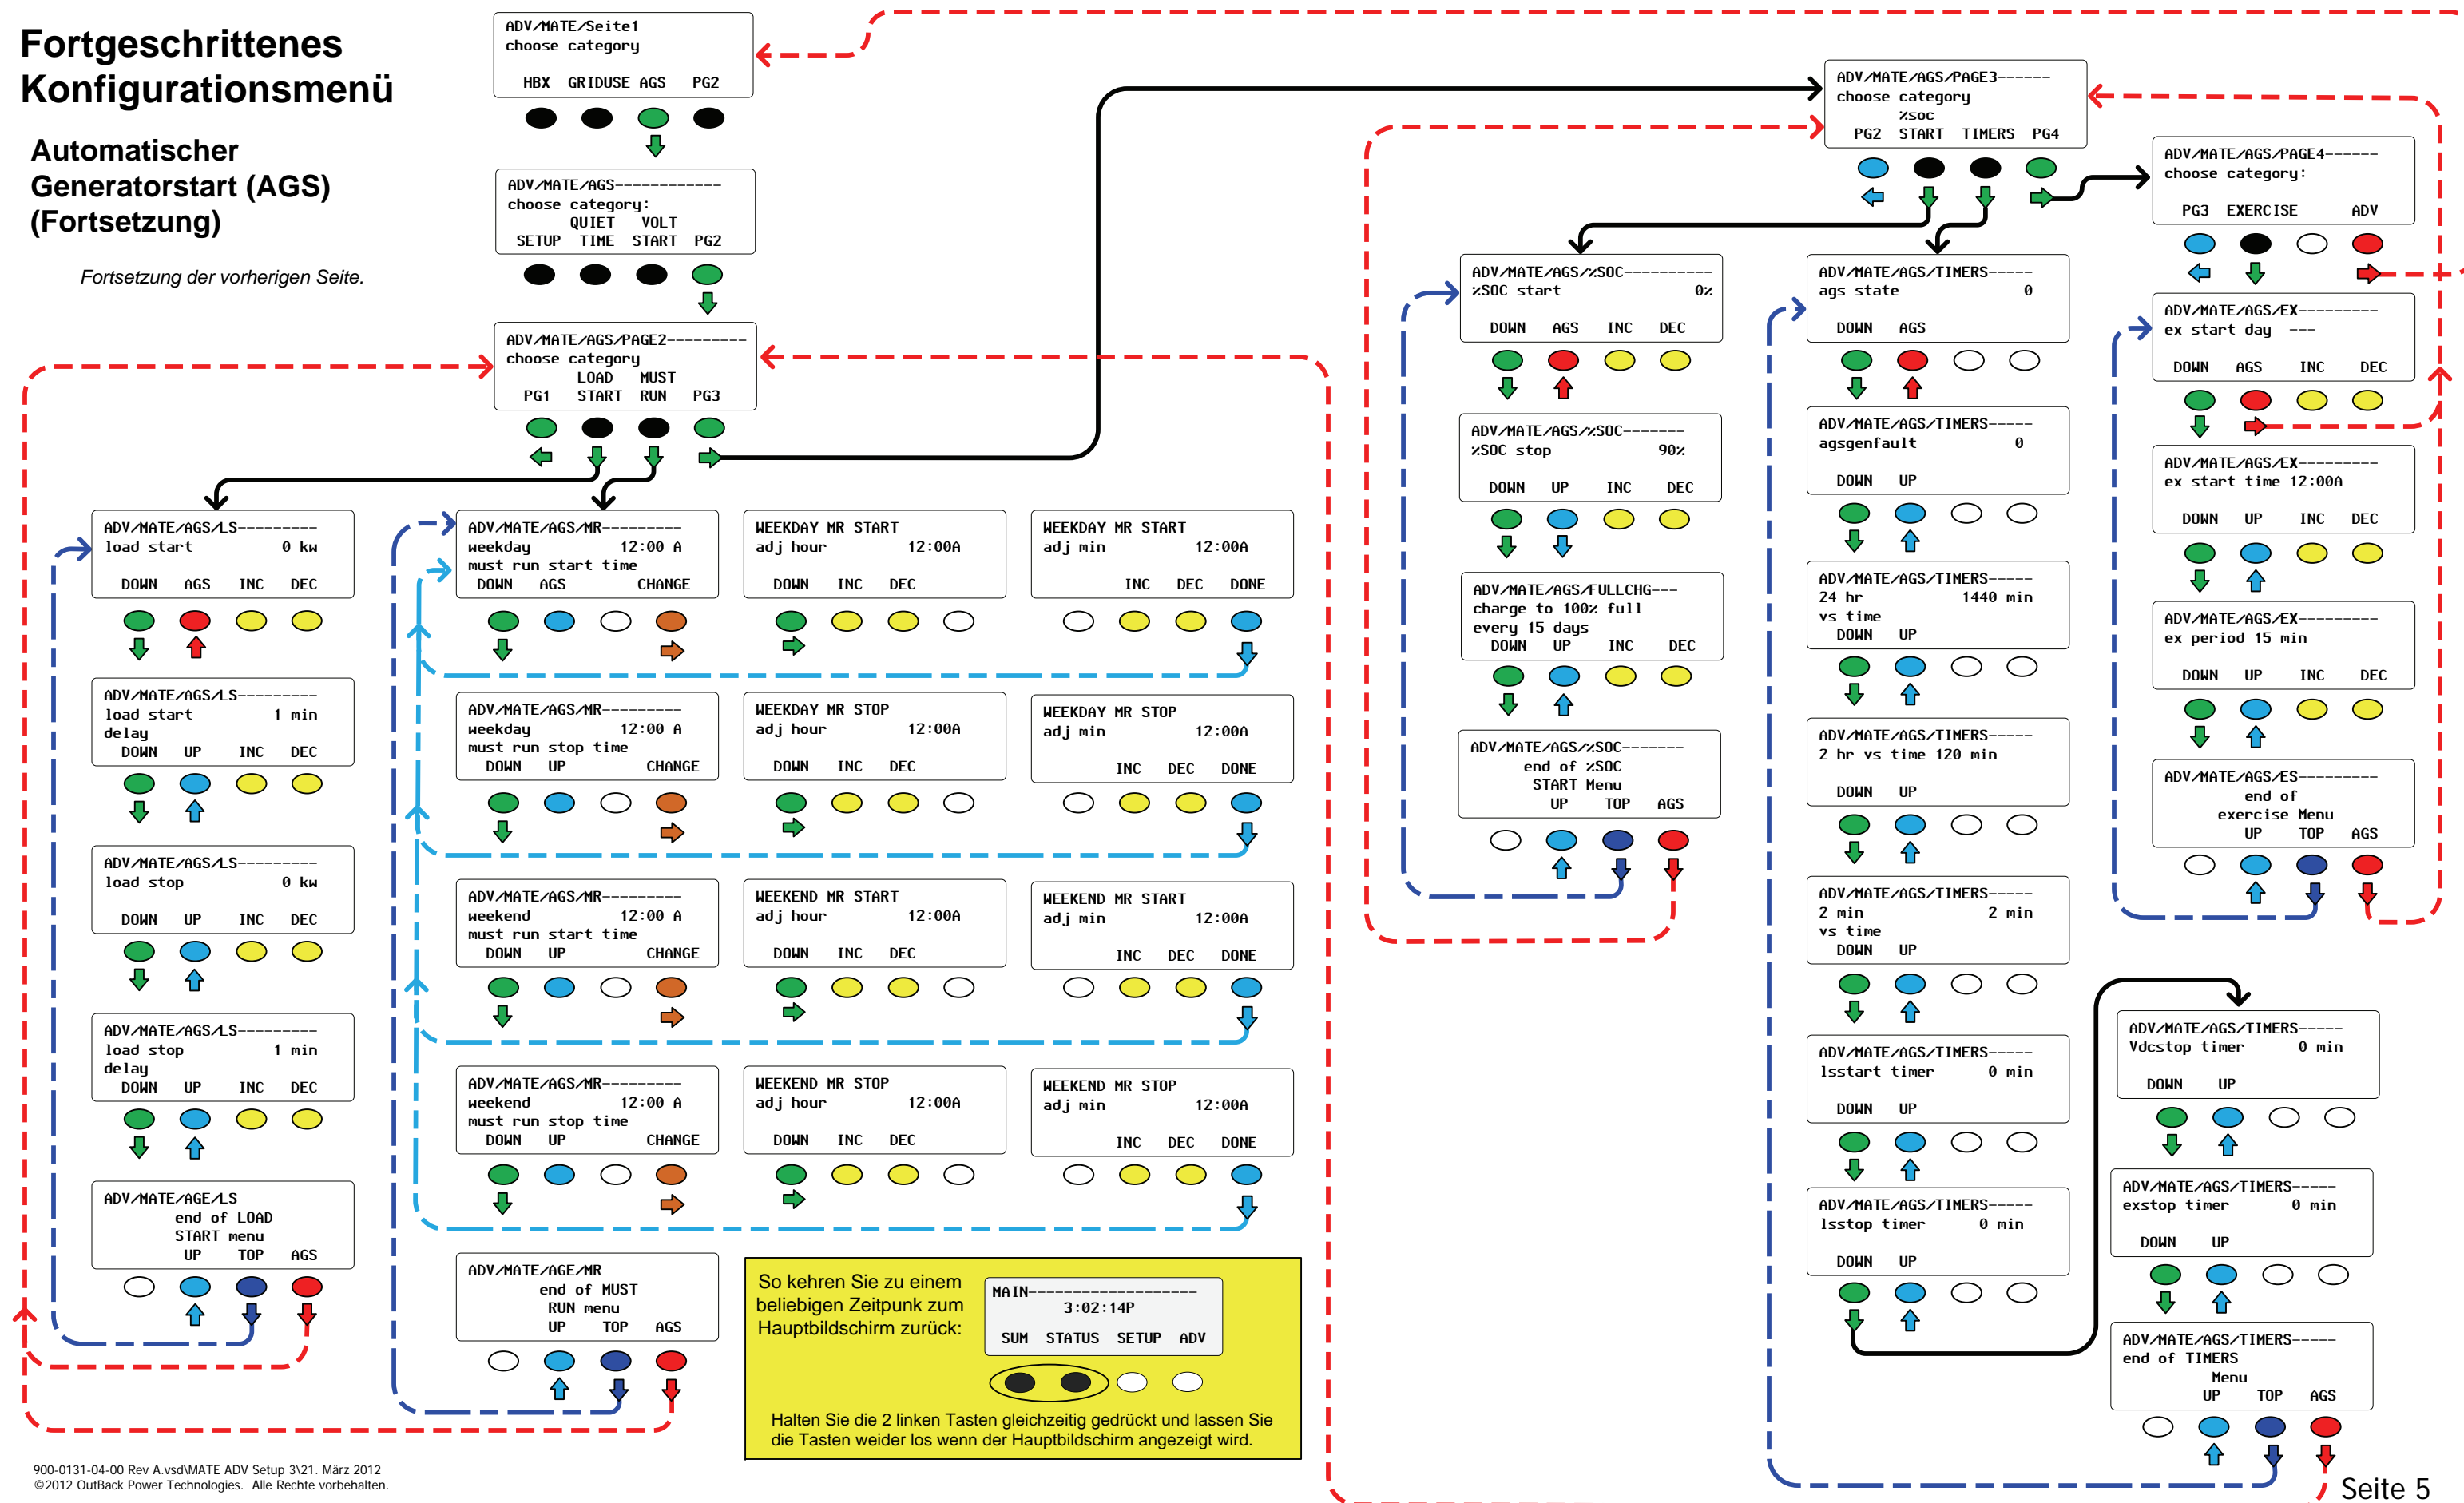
Fortgeschrittenes Konfigurationsmenü

Automatischer Generatorstart (AGS) (Fortsetzung)

Fortsetzung der vorherigen Seite.

ADV/MATE/Seite1
choose category
HBX GRIDUSE AGS PG2

ADV/MATE/AGS------------
choose category:
QUIET VOLT
SETUP TIME START PG2

ADV/MATE/AGS/PAGE2---------
choose category
LOAD MUST
PG1 START RUN PG3

ADV/MATE/AGS/PAGE3------
choose category
%SOC
PG2 START TIMERS PG4

ADV/MATE/AGS/PAGE4------
choose category:
PG3 EXERCISE ADV

ADV/MATE/AGS/%SOC----------
%SOC start 0%
DOWN AGS INC DEC

ADV/MATE/AGS/%SOC-------
%SOC stop 90%
DOWN UP INC DEC

ADV/MATE/AGS/FULLCHG---
charge to 100% full
every 15 days
DOWN UP INC DEC

ADV/MATE/AGS/%SOC-------
end of %SOC
START Menu
UP TOP AGS

ADV/MATE/AGS/TIMERS-----
ags state 0
DOWN AGS

ADV/MATE/AGS/TIMERS-----
agsgenfault 0
DOWN UP

ADV/MATE/AGS/TIMERS-----
24 hr 1440 min
vs time
DOWN UP

ADV/MATE/AGS/TIMERS-----
2 hr vs time 120 min
DOWN UP

ADV/MATE/AGS/TIMERS-----
2 min 2 min
vs time
DOWN UP

ADV/MATE/AGS/TIMERS-----
lsstart timer 0 min
DOWN UP

ADV/MATE/AGS/TIMERS-----
lsstop timer 0 min
DOWN UP

ADV/MATE/AGS/EX---------
ex start day ---
DOWN AGS INC DEC

ADV/MATE/AGS/EX---------
ex start time 12:00A
DOWN UP INC DEC

ADV/MATE/AGS/EX---------
ex period 15 min
DOWN UP INC DEC

ADV/MATE/AGS/ES---------
end of
exercise Menu
UP TOP AGS

ADV/MATE/AGS/TIMERS-----
Vdcstop timer 0 min
DOWN UP

ADV/MATE/AGS/TIMERS-----
exstop timer 0 min
DOWN UP

ADV/MATE/AGS/TIMERS-----
end of TIMERS
Menu
UP TOP AGS

ADV/MATE/AGS/LS---------
load start 0 kw
DOWN AGS INC DEC

ADV/MATE/AGS/LS---------
load start 1 min
delay
DOWN UP INC DEC

ADV/MATE/AGS/LS---------
load stop 0 kw
DOWN UP INC DEC

ADV/MATE/AGS/LS---------
load stop 1 min
delay
DOWN UP INC DEC

ADV/MATE/AGE/LS
end of LOAD
START menu
UP TOP AGS

ADV/MATE/AGS/MR---------
weekday 12:00 A
must run start time
DOWN AGS CHANGE

WEEKDAY MR START
adj hour 12:00A
DOWN INC DEC

WEEKDAY MR START
adj min 12:00A
INC DEC DONE

ADV/MATE/AGS/MR---------
weekday 12:00 A
must run stop time
DOWN UP CHANGE

WEEKDAY MR STOP
adj hour 12:00A
DOWN INC DEC

WEEKDAY MR STOP
adj min 12:00A
INC DEC DONE

ADV/MATE/AGS/MR---------
weekend 12:00 A
must run start time
DOWN UP CHANGE

WEEKEND MR START
adj hour 12:00A
DOWN INC DEC

WEEKEND MR START
adj min 12:00A
INC DEC DONE

ADV/MATE/AGS/MR---------
weekend 12:00 A
must run stop time
DOWN UP CHANGE

WEEKEND MR STOP
adj hour 12:00A
DOWN INC DEC

WEEKEND MR STOP
adj min 12:00A
INC DEC DONE

ADV/MATE/AGE/MR
end of MUST
RUN menu
UP TOP AGS

So kehren Sie zu einem beliebigen Zeitpunkt zum Hauptbildschirm zurück:

MAIN--------------------
3:02:14P
SUM STATUS SETUP ADV

Halten Sie die 2 linken Tasten gleichzeitig gedrückt und lassen Sie die Tasten weider los wenn der Hauptbildschirm angezeigt wird.

900-0131-04-00 Rev A.vsd\MATE ADV Setup 3\21. März 2012
©2012 OutBack Power Technologies. Alle Rechte vorbehalten.

Seite 5